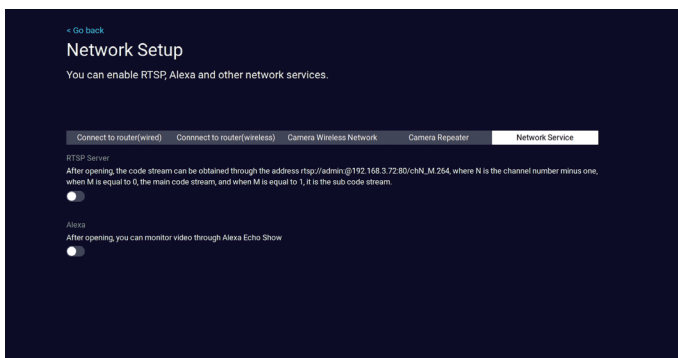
< Go back

Network Setup

You can enable RTSP, Alexa and other network services.

Connect to router(wired) Connnect to router(wireless) Camera Wireless Network Camera Repeater Network Service

RTSP Server

After opening, the code stream can be obtained through the address rtsp://admin:@192.168.3.72:80/chN_M.264, where N is the channel number minus one, when M is equal to 0, the main code stream, and when M is equal to 1, it is the sub code stream.

Alexa

After opening, you can monitor video through Alexa Echo Show